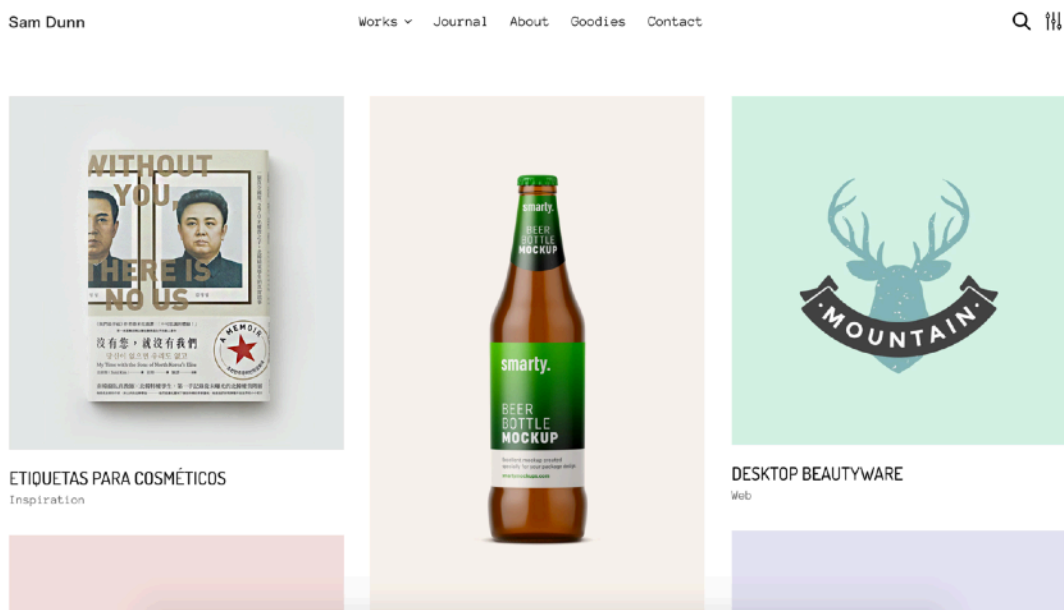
Sam Dunn

Works Journal About Goodies Contact

WITHOUT YOU, THERE IS NO US

沒有您，就沒有我們

A MEMOIR

ETIQUETAS PARA COSMÉTICOS

Inspiration

smarty.

BEER BOTTLE MOCKUP

smarty.

BEER BOTTLE MOCKUP

MOUNTAIN

DESKTOP BEAUTYWARE

Web